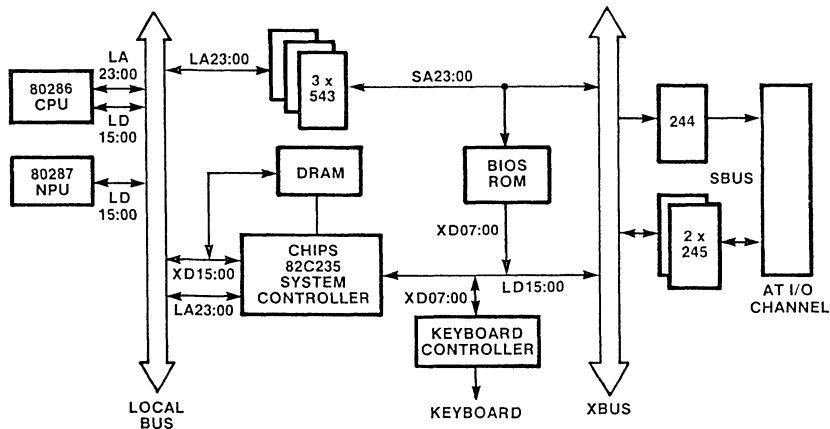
80286 CPU

LA 23:00

LD 15:00

80287 NPU

LD 15:00

LA23:00

3 x 543

SA23:00

DRAM

BIOS ROM

XD07:00

CHIPS 82C235 SYSTEM CONTROLLER

XD15:00

LA23:00

XD07:00

LD15:00

KEYBOARD CONTROLLER

KEYBOARD

LOCAL BUS

XBUS

244

SBUS

2 x 245

AT I/O CHANNEL